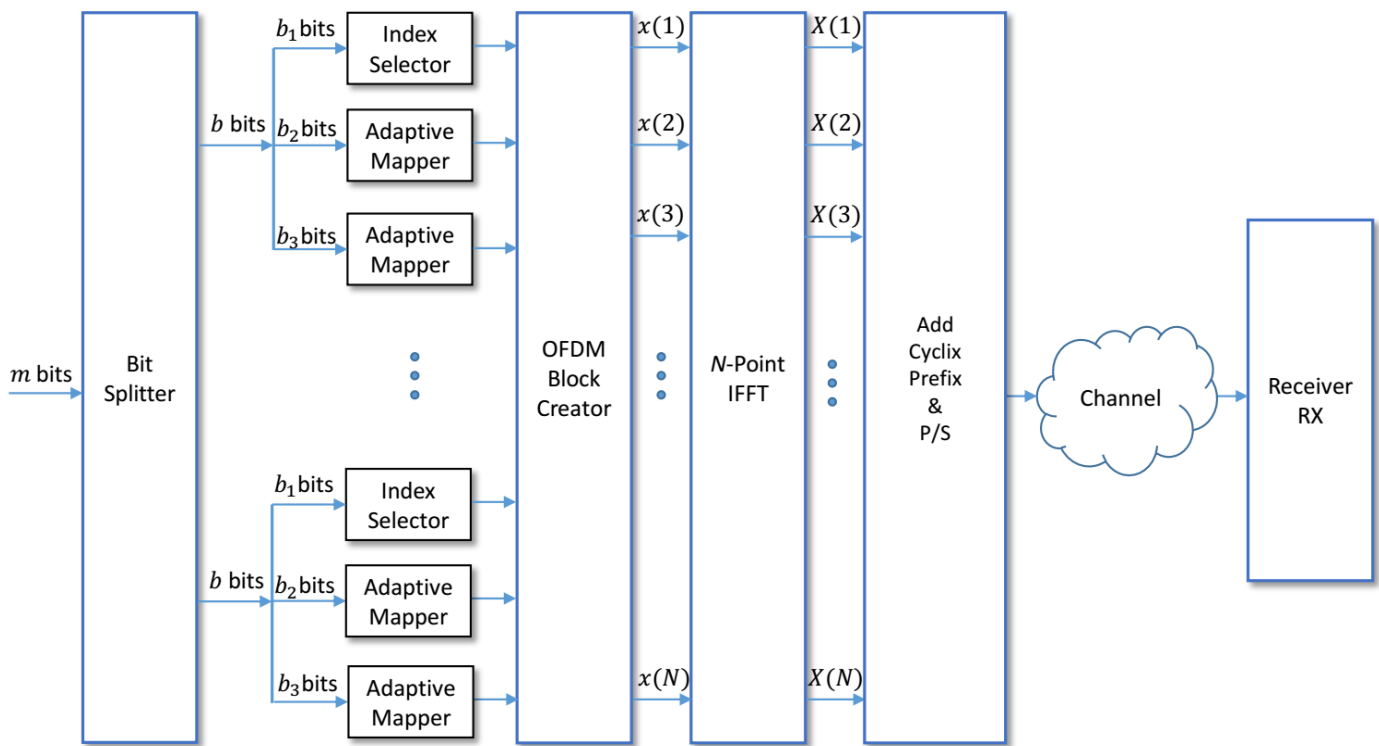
$m$ bits

Bit Splitter

$b$ bits

$b_1$ bits

Index Selector

$b_2$ bits

Adaptive Mapper

$b_3$ bits

Adaptive Mapper

$b$ bits

$b_1$ bits

Index Selector

$b_2$ bits

Adaptive Mapper

$b_3$ bits

Adaptive Mapper

OFDM Block Creator

$x(1)$

$x(2)$

$x(3)$

$x(N)$

$N$-Point IFFT

$X(1)$

$X(2)$

$X(3)$

$X(N)$

Add Cyclix Prefix & P/S

Channel

Receiver RX